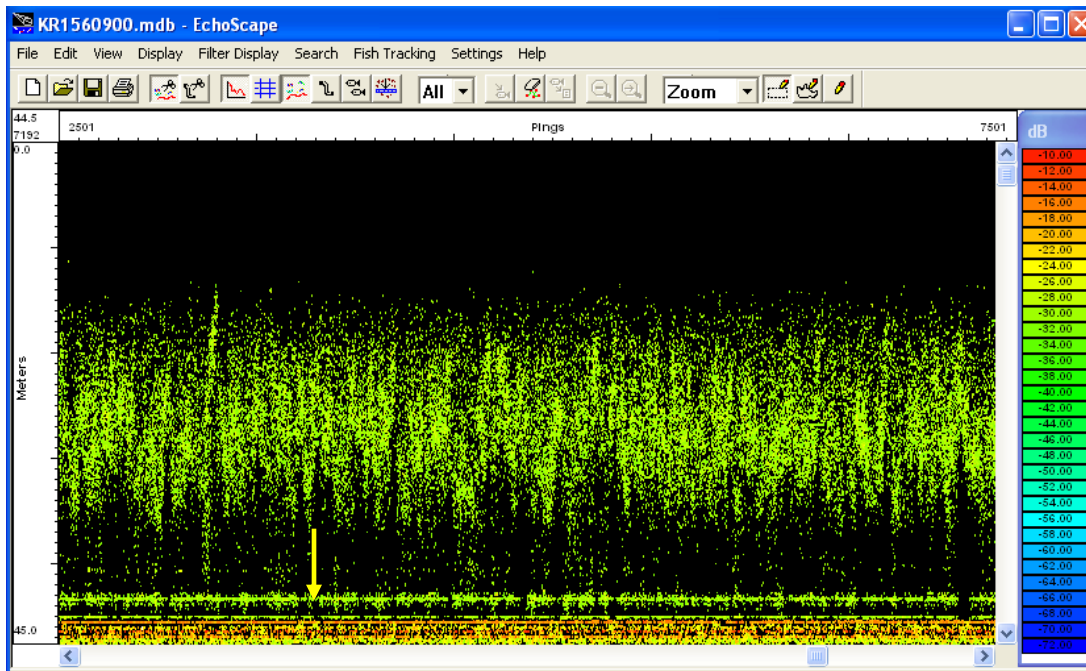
KR1560900.mdb - EchoScape

File Edit View Display Filter Display Search Fish Tracking Settings Help

All Zoom

44.5
7192
2501 Pings 7501

0.0

Meters

45.0

dB
-10.00
-12.00
-14.00
-16.00
-18.00
-20.00
-22.00
-24.00
-26.00
-28.00
-30.00
-32.00
-34.00
-36.00
-38.00
-40.00
-42.00
-44.00
-46.00
-48.00
-50.00
-52.00
-54.00
-56.00
-58.00
-60.00
-62.00
-64.00
-66.00
-68.00
-70.00
-72.00